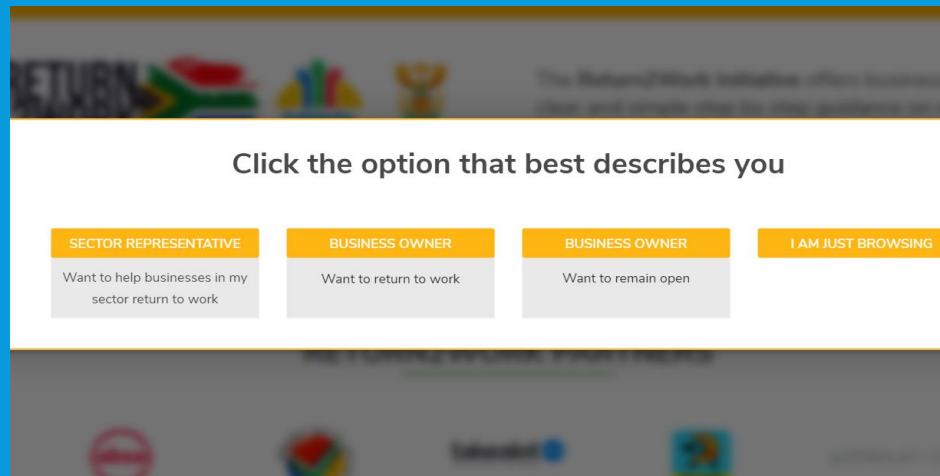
Click the option that best describes you

SECTOR REPRESENTATIVE
Want to help businesses in my sector return to work

BUSINESS OWNER
Want to return to work

BUSINESS OWNER
Want to remain open

I AM JUST BROWSING